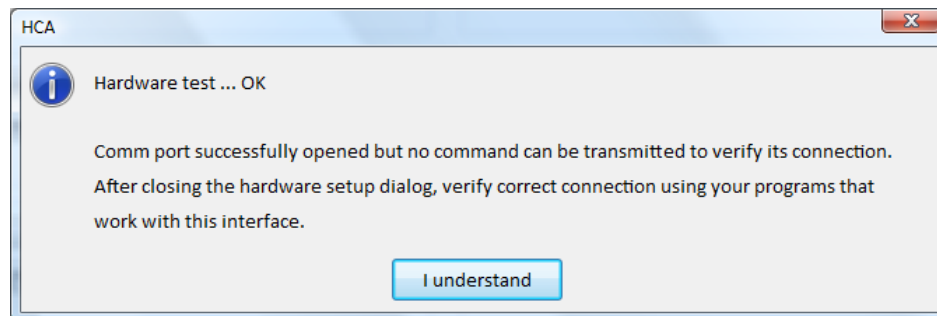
HCA

Hardware test ... OK

Comm port successfully opened but no command can be transmitted to verify its connection. After closing the hardware setup dialog, verify correct connection using your programs that work with this interface.

I understand